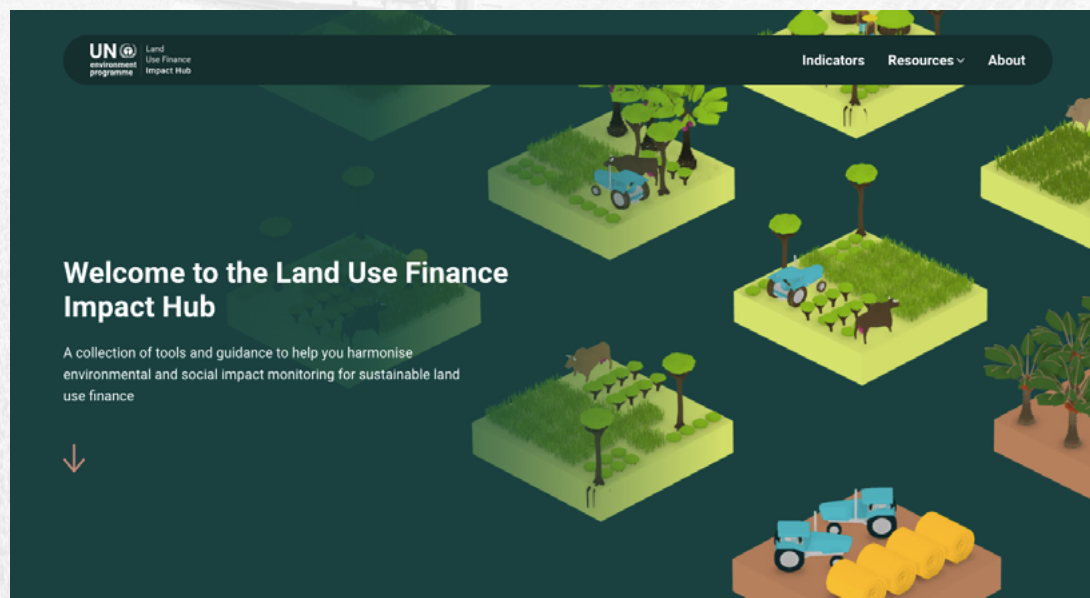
UN environment programme

Land Use Finance Impact Hub

Indicators Resources About

Welcome to the Land Use Finance Impact Hub

A collection of tools and guidance to help you harmonise environmental and social impact monitoring for sustainable land use finance